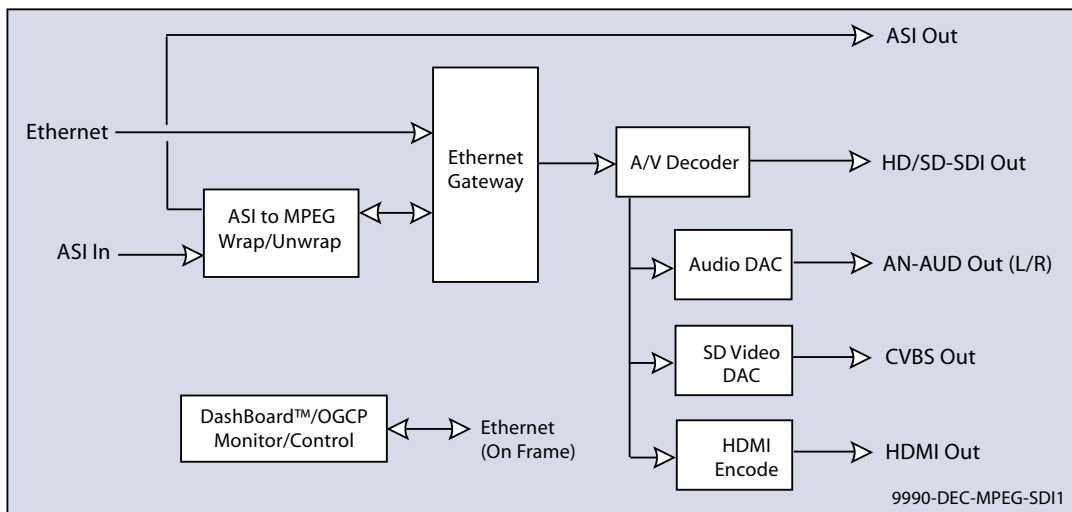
ASI Out

Ethernet

Ethernet Gateway

A/V Decoder

HD/SD-SDI Out

ASI to MPEG Wrap/Unwrap

ASI In

Audio DAC

AN-AUD Out (L/R)

SD Video DAC

CVBS Out

DashBoard™/OGCP Monitor/Control

Ethernet (On Frame)

HDMI Encode

HDMI Out

9990-DEC-MPEG-SDI1